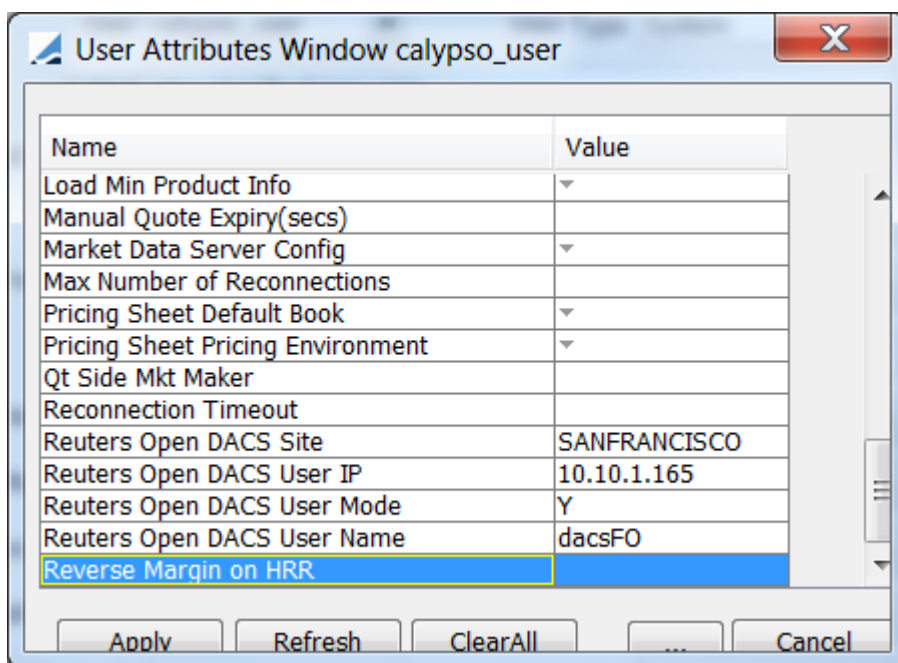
User Attributes Window calypso_user

| Name | Value |
|---|---|
| Load Min Product Info | |
| Manual Quote Expiry(secs) | |
| Market Data Server Config | |
| Max Number of Reconnections | |
| Pricing Sheet Default Book | |
| Pricing Sheet Pricing Environment | |
| Qt Side Mkt Maker | |
| Reconnection Timeout | |
| Reuters Open DACS Site | SANFRANCISCO |
| Reuters Open DACS User IP | 10.10.1.165 |
| Reuters Open DACS User Mode | Y |
| Reuters Open DACS User Name | dacsFO |
| Reverse Margin on HRR | |

Apply Refresh ClearAll ... Cancel